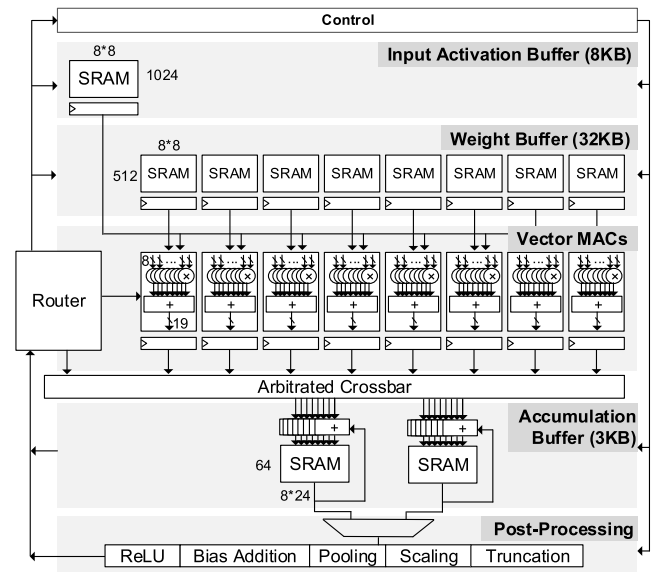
Control

Input Activation Buffer (8KB)

8*8

SRAM

1024

Weight Buffer (32KB)

8*8

512

SRAM SRAM SRAM SRAM SRAM SRAM SRAM SRAM

Vector MACs

8

Router

+ + + + + + + +

19

Arbitrated Crossbar

Accumulation Buffer (3KB)

+ +

64

SRAM SRAM

8*24

Post-Processing

| ReLU | Bias Addition | Pooling | Scaling | Truncation |
|---|---|---|---|---|